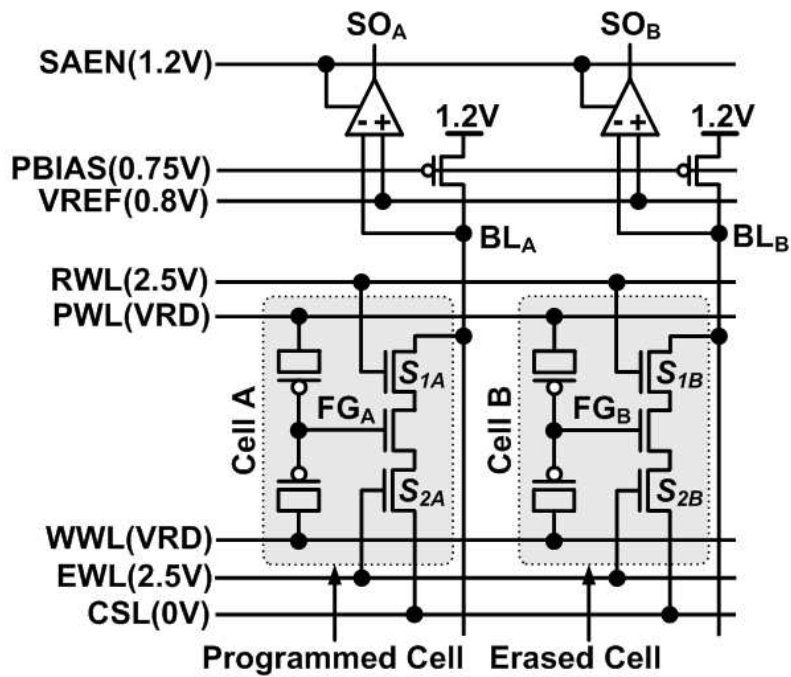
$SO_A$
$SO_B$
SAEN(1.2V)
- +
1.2V
- +
1.2V
PBIAS(0.75V)
VREF(0.8V)
$BL_A$
$BL_B$
RWL(2.5V)
PWL(VRD)
Cell A
$FG_A$
$S_{1A}$
$S_{2A}$
Cell B
$FG_B$
$S_{1B}$
$S_{2B}$
WWL(VRD)
EWL(2.5V)
CSL(0V)
Programmed Cell
Erased Cell